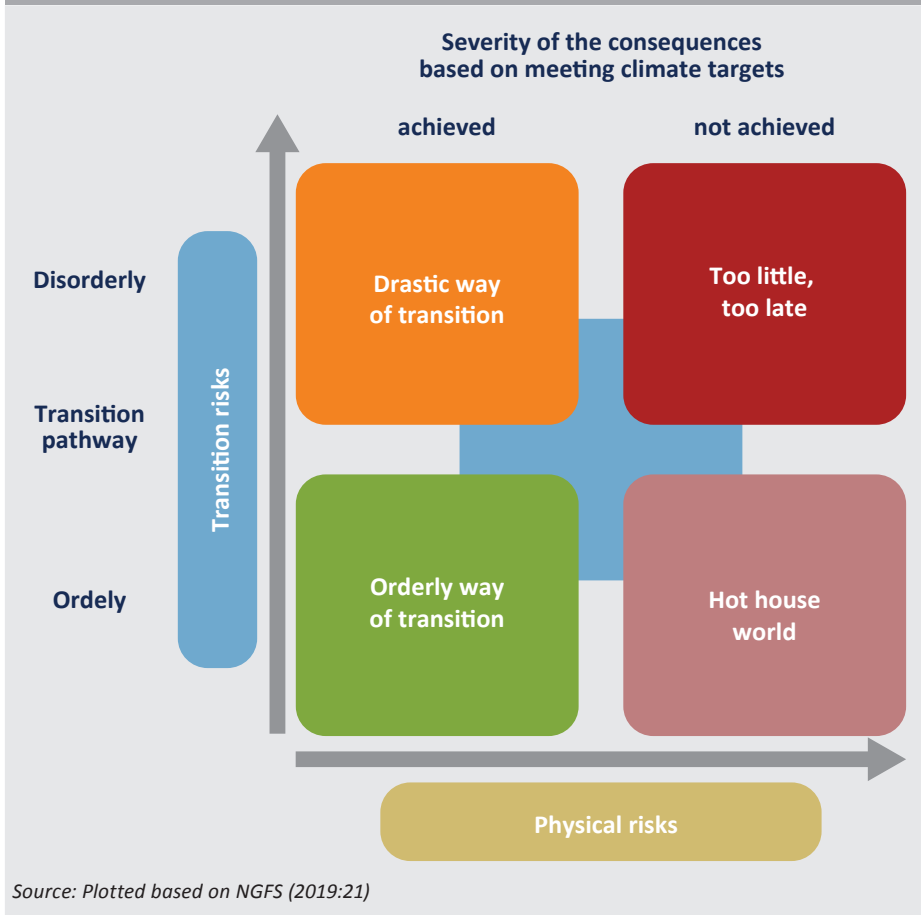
Severity of the consequences based on meeting climate targets

achieved

not achieved

Disorderly

Transition pathway

Ordely

Transition risks

Drastic way of transition

Too little, too late

Orderly way of transition

Hot house world

Physical risks

Source: Plotted based on NGFS (2019:21)